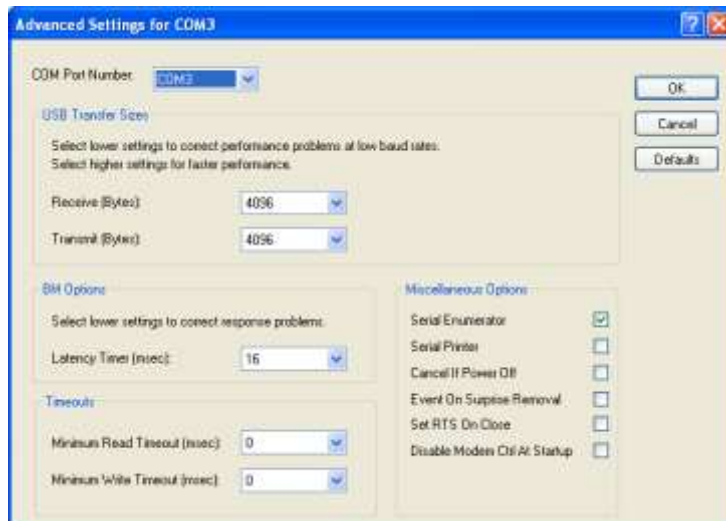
Advanced Settings for COM3

COM Port Number: COM3

USB Transfer Sizes

Select lower settings to correct performance problems at low baud rates.
Select higher settings for faster performance.

Receive (Bytes): 4096

Transmit (Bytes): 4096

BM Options

Select lower settings to correct response problems.

Latency Timer (msec): 16

Timeouts

Minimum Read Timeout (msec): 0

Minimum Write Timeout (msec): 0

Miscellaneous Options

Serial Enumerator

Serial Printer

Cancel If Power Off

Event On Surprise Removal

Set RTS On Close

Disable Modem Ctrl At Startup

OK

Cancel

Defaults